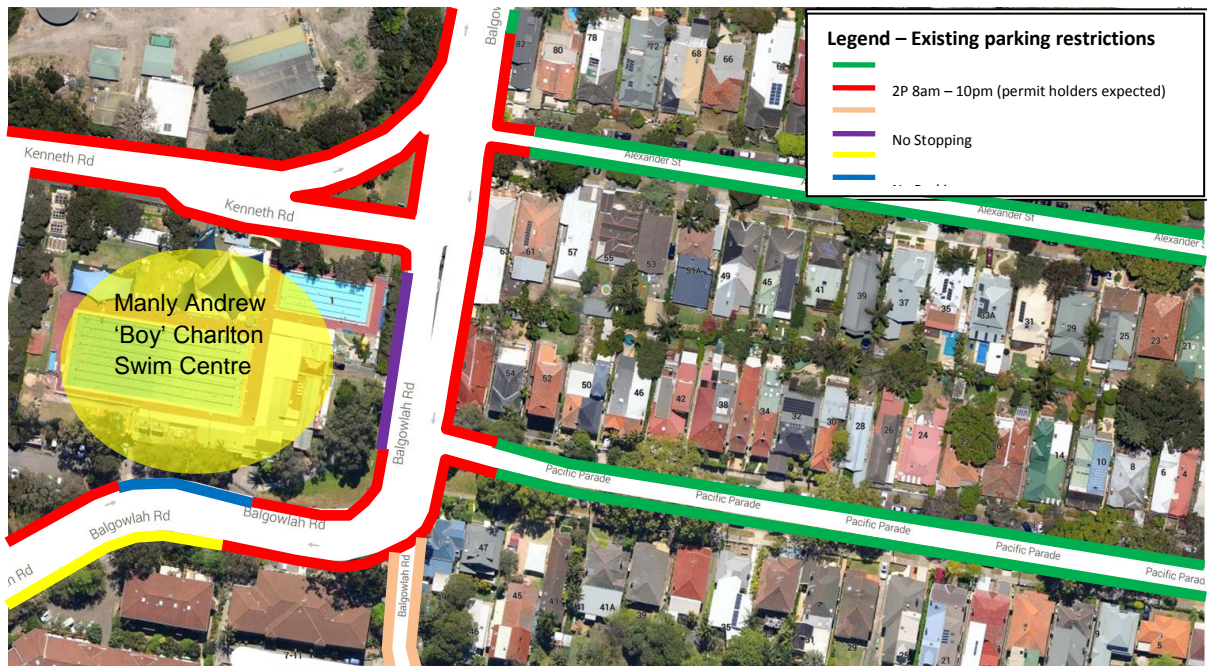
Legend – Existing parking restrictions

2P 8am – 10pm (permit holders expected)

No Stopping

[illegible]

Manly Andrew 'Boy' Charlton Swim Centre

Kenneth Rd

Kenneth Rd

Balgowlah Rd

Balgowlah Rd

Balgowlah Rd

Balgowlah Rd

Balgowlah Rd

n Rd

Alexander St

Alexander St

Alexander St

Pacific Parade

Pacific Parade

Pacific Parade

Pacific Parade

Pacific Parade

82

80

78

72

68

66

63

61

57

55

53

51A

49

45

41

39

37

35

33A

31

29

25

23

21

54

52

50

46

42

38

34

32

30

28

26

24

14

10

8

6

4

1

47

45

43

41A

39

35

21

5

7-11